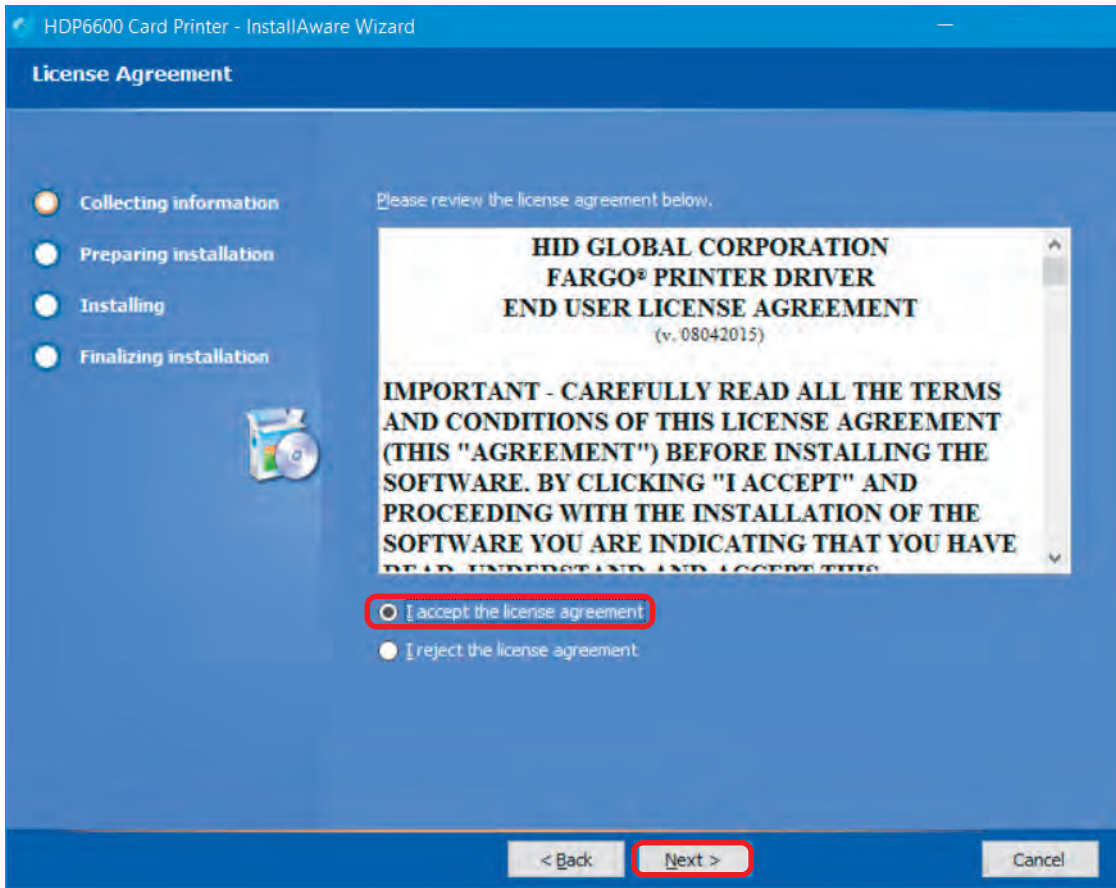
HDP6600 Card Printer - InstallAware Wizard

License Agreement

Collecting information

Preparing installation

Installing

Finalizing installation

Please review the license agreement below.

HID GLOBAL CORPORATION
FARGO® PRINTER DRIVER
END USER LICENSE AGREEMENT
(v. 08042015)

IMPORTANT - CAREFULLY READ ALL THE TERMS AND CONDITIONS OF THIS LICENSE AGREEMENT (THIS "AGREEMENT") BEFORE INSTALLING THE SOFTWARE. BY CLICKING "I ACCEPT" AND PROCEEDING WITH THE INSTALLATION OF THE SOFTWARE YOU ARE INDICATING THAT YOU HAVE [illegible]

I accept the license agreement

I reject the license agreement

< Back

Next >

Cancel